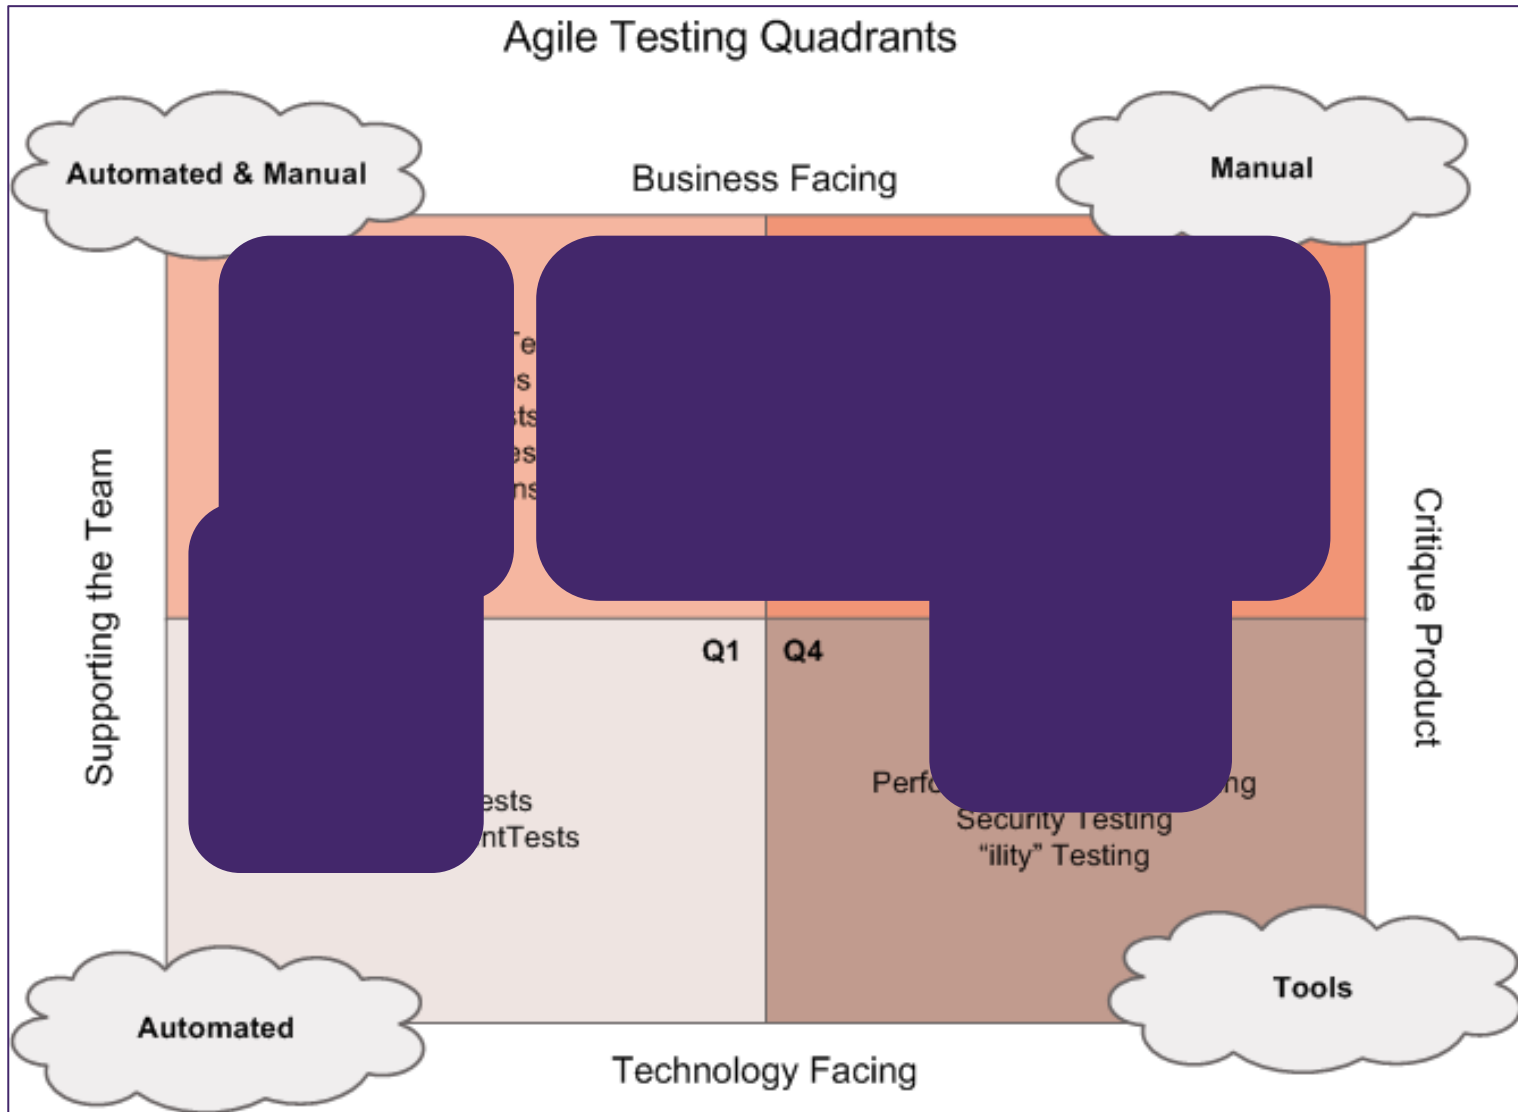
Agile Testing Quadrants

Automated & Manual

Business Facing

Manual

Supporting the Team

Critique Product

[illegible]Te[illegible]
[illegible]s
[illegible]ts
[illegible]es
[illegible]ns

Q1

Q4

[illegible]ests
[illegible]ntTests

Perf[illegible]ng
Security Testing
"ility" Testing

Automated

Technology Facing

Tools